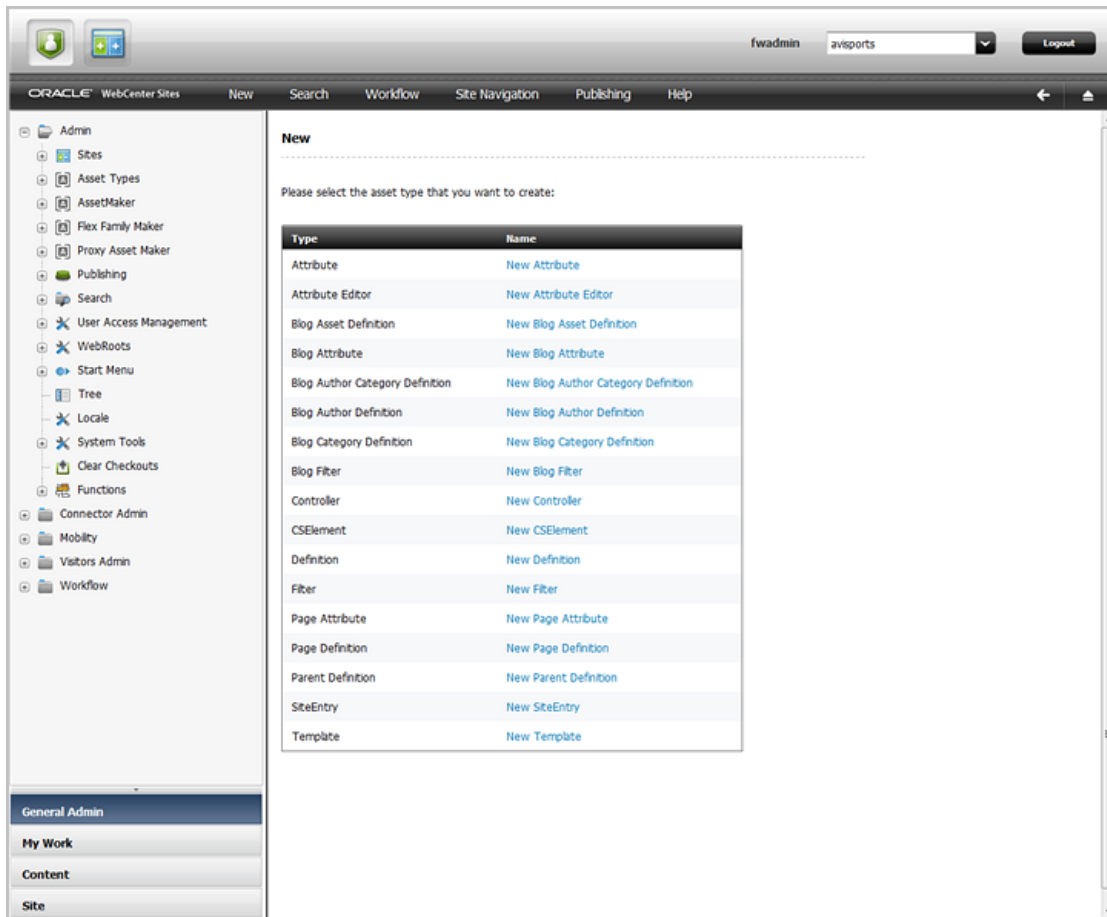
fwadmin avisports Logout

ORACLE WebCenter Sites New Search Workflow Site Navigation Publishing Help

Admin
Sites
Asset Types
AssetMaker
Flex Family Maker
Proxy Asset Maker
Publishing
Search
User Access Management
WebRoots
Start Menu
Tree
Locale
System Tools
Clear Checkouts
Functions
Connector Admin
Mobility
Visitors Admin
Workflow

General Admin
My Work
Content
Site

New

Please select the asset type that you want to create:

| Type | Name |
|---|---|
| Attribute | New Attribute |
| Attribute Editor | New Attribute Editor |
| Blog Asset Definition | New Blog Asset Definition |
| Blog Attribute | New Blog Attribute |
| Blog Author Category Definition | New Blog Author Category Definition |
| Blog Author Definition | New Blog Author Definition |
| Blog Category Definition | New Blog Category Definition |
| Blog Filter | New Blog Filter |
| Controller | New Controller |
| CSElement | New CSElement |
| Definition | New Definition |
| Filter | New Filter |
| Page Attribute | New Page Attribute |
| Page Definition | New Page Definition |
| Parent Definition | New Parent Definition |
| SiteEntry | New SiteEntry |
| Template | New Template |